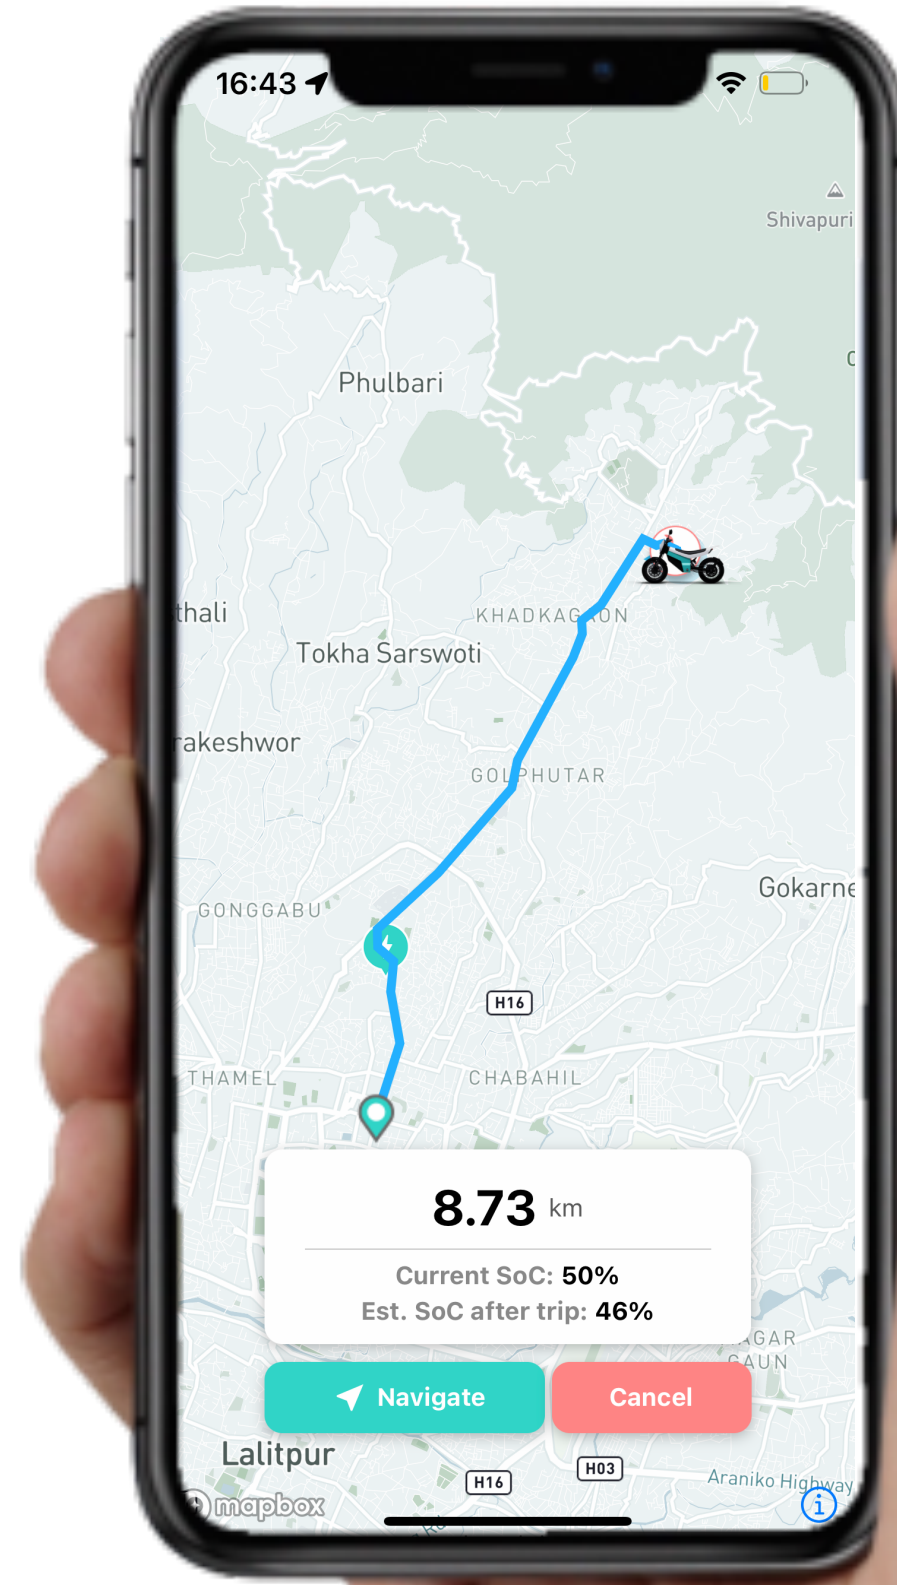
16:43

Shivapuri

Phulbari

KHADKAG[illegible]ON

thali

Tokha Sarswoti

rakeshwor

GOLPHUTAR

Gokarne

GONGGABU

H16

THAMEL

CHABAHIL

8.73 km

Current SoC: 50%
Est. SoC after trip: 46%

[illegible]AGAR
GAUN

Navigate

Cancel

Lalitpur

H16

H03

Araniko Highway

mapbox